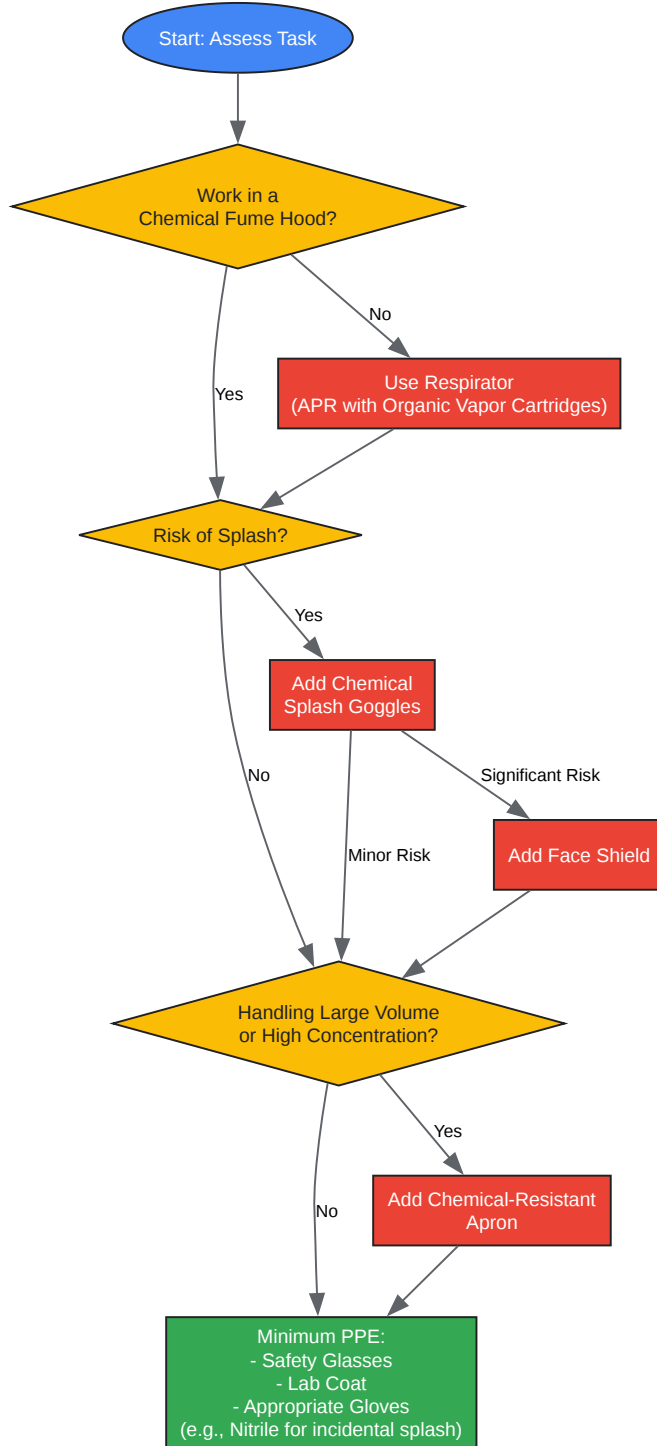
Start: Assess Task

Work in a Chemical Fume Hood?

No

Use Respirator (APR with Organic Vapor Cartridges)

Yes

Risk of Splash?

Yes

Add Chemical Splash Goggles

Significant Risk

No

Minor Risk

Add Face Shield

Handling Large Volume or High Concentration?

Yes

Add Chemical-Resistant Apron

No

Minimum PPE:
- Safety Glasses
- Lab Coat
- Appropriate Gloves
(e.g., Nitrile for incidental splash)